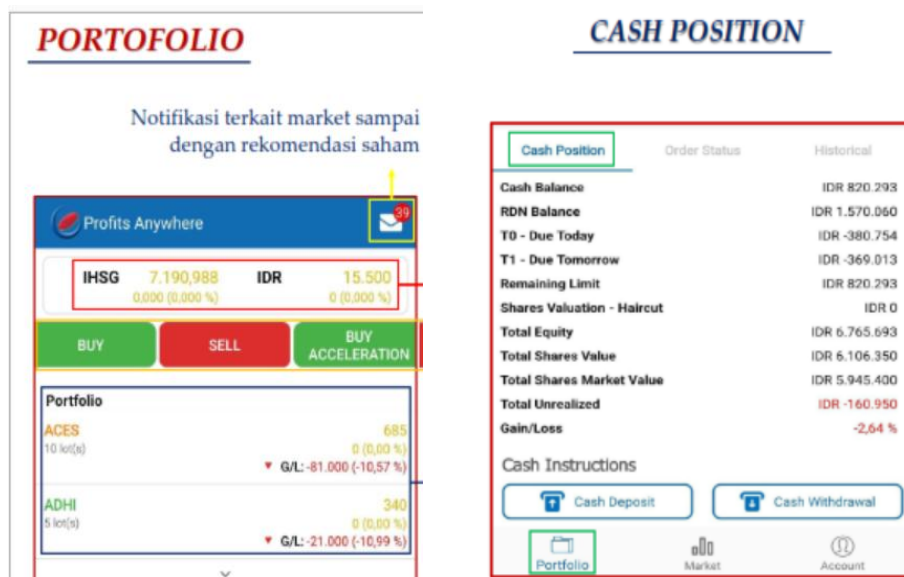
PORTOFOLIO

Notifikasi terkait market sampai dengan rekomendasi saham

Profits Anywhere
39

IHSG 7.190,988 0,000 (0,000 %)
IDR 15.500 0 (0,000 %)

BUY
SELL
BUY ACCELERATION

Portfolio
ACES 685
10 lot(s) 0 (0,00 %)
G/L: -81.000 (-10,57 %)
ADHI 340
5 lot(s) 0 (0,00 %)
G/L: -21.000 (-10,99 %)

CASH POSITION

Cash Position
Order Status
Historical

| | |
|---|---|
| Cash Balance | IDR 820.293 |
| RDN Balance | IDR 1.570.060 |
| T0 - Due Today | IDR -380.754 |
| T1 - Due Tomorrow | IDR -369.013 |
| Remaining Limit | IDR 820.293 |
| Shares Valuation - Haircut | IDR 0 |
| Total Equity | IDR 6.765.693 |
| Total Shares Value | IDR 6.106.350 |
| Total Shares Market Value | IDR 5.945.400 |
| Total Unrealized | IDR -160.950 |
| Gain/Loss | -2,64 % |

Cash Instructions
Cash Deposit
Cash Withdrawal

Portfolio
Market
Account